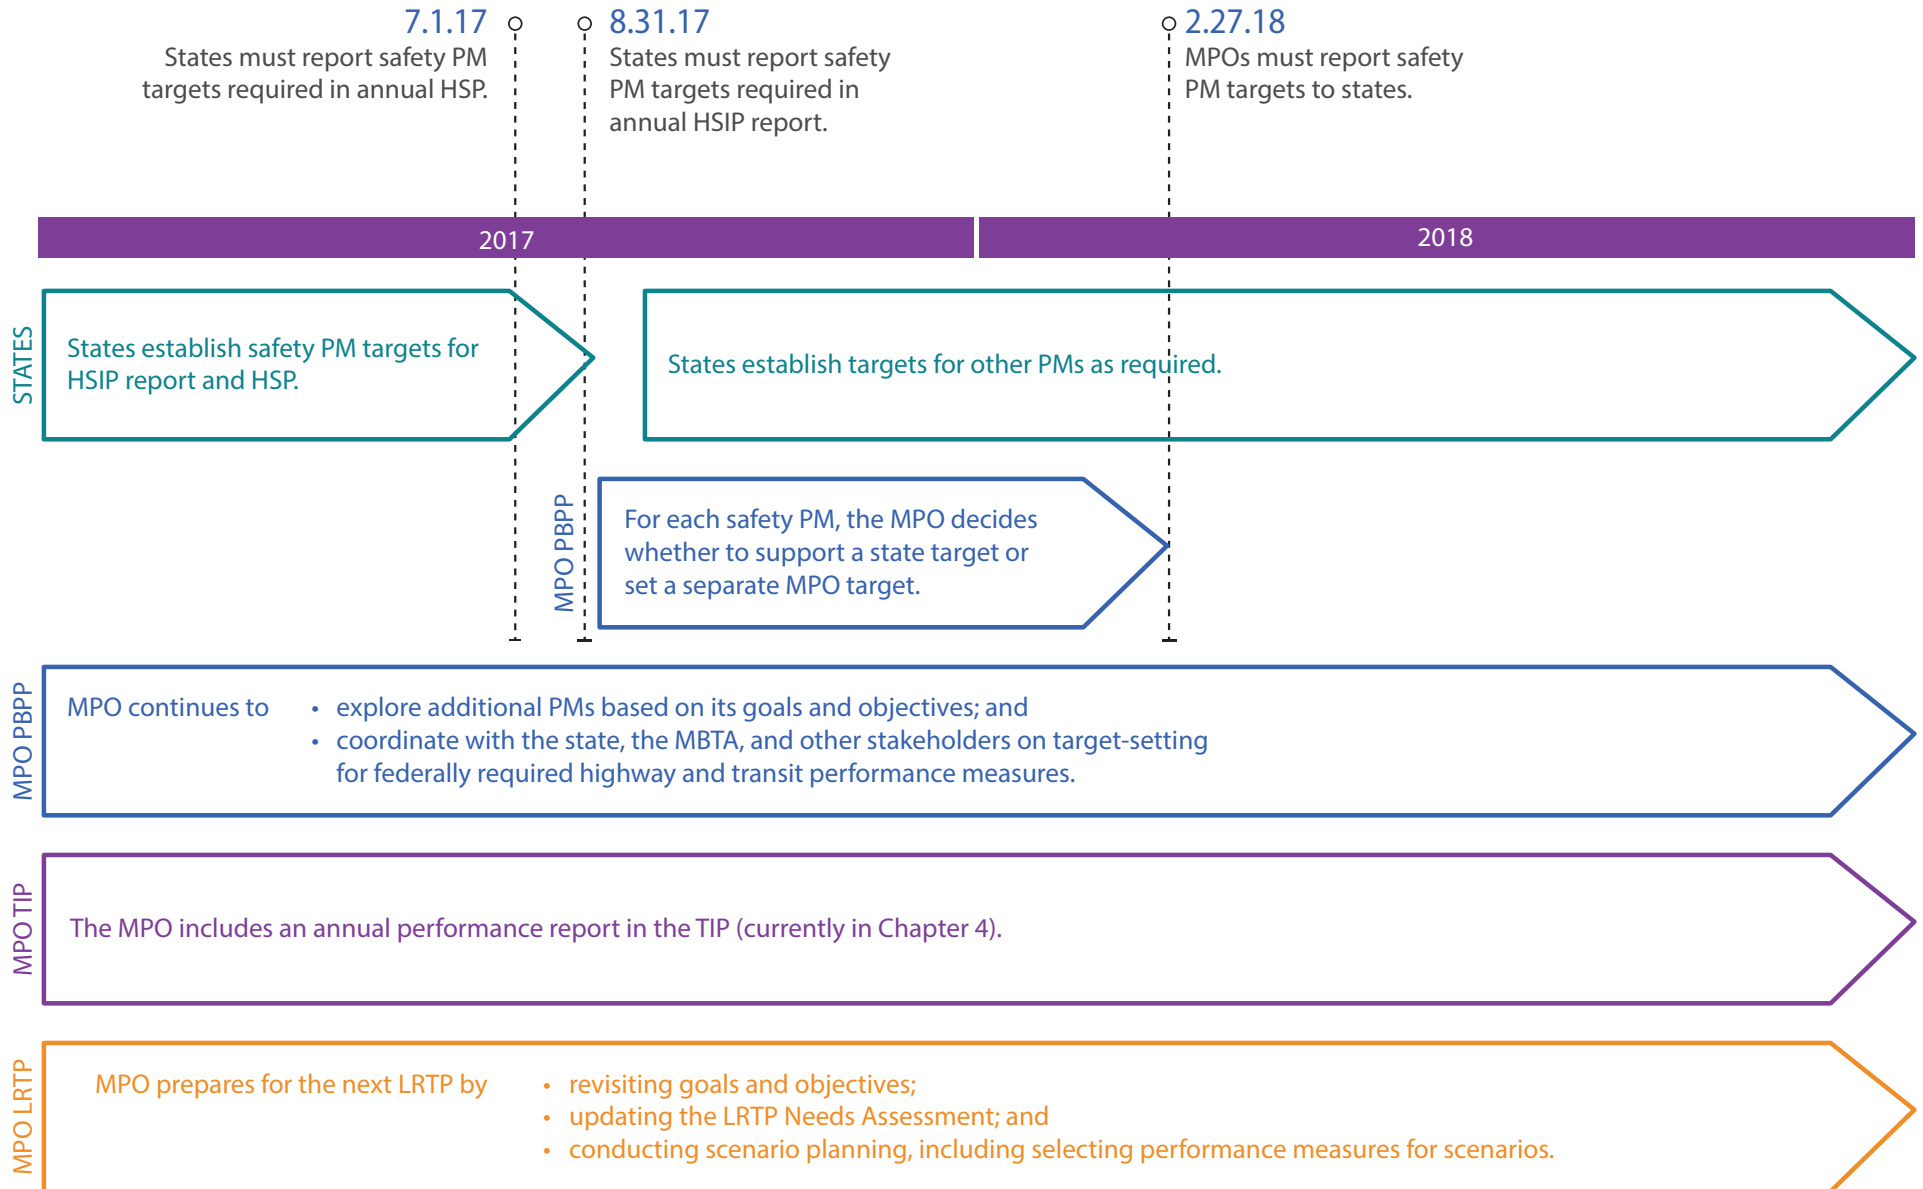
7.1.17
States must report safety PM targets required in annual HSP.

8.31.17
States must report safety PM targets required in annual HSIP report.

2.27.18
MPOs must report safety PM targets to states.

2017

2018

STATES

States establish safety PM targets for HSIP report and HSP.

States establish targets for other PMs as required.

MPO PBPP

For each safety PM, the MPO decides whether to support a state target or set a separate MPO target.

MPO PBPP

MPO continues to

• explore additional PMs based on its goals and objectives; and
• coordinate with the state, the MBTA, and other stakeholders on target-setting for federally required highway and transit performance measures.

MPO TIP

The MPO includes an annual performance report in the TIP (currently in Chapter 4).

MPO LRTP

MPO prepares for the next LRTP by

• revisiting goals and objectives;
• updating the LRTP Needs Assessment; and
• conducting scenario planning, including selecting performance measures for scenarios.